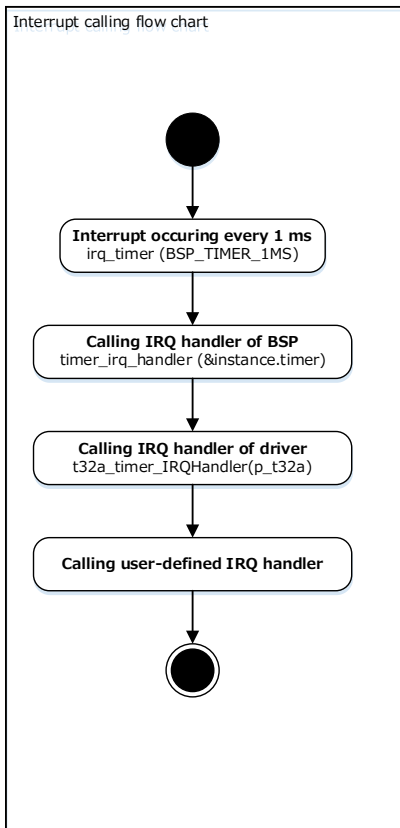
Interrupt calling flow chart

**Interrupt occuring every 1 ms**
irq_timer (BSP_TIMER_1MS)

**Calling IRQ handler of BSP**
timer_irq_handler (&instance.timer)

**Calling IRQ handler of driver**
t32a_timer_IRQHandler(p_t32a)

**Calling user-defined IRQ handler**